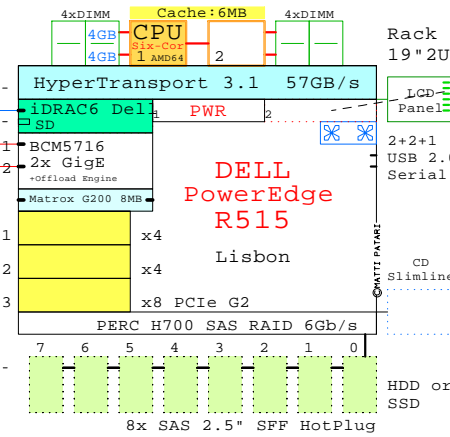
4xDIMM
Cache:6MB
4xDIMM
4GB
4GB
CPU
Six-Cor
1 AMD64
2
Rack
19"2U
HyperTransport 3.1 57GB/s
iDRAC6 Dell
SD
1
PWR
2
LCD
Panel
BCM5716
2x GigE
+Offload Engine
1
2
2+2+1
USB 2.0
Serial
Matrox G200 8MB
DELL
PowerEdge
R515
Lisbon
©MATTI PATARI
1
2
3
x4
x4
x8 PCIe G2
CD
Slimline
PERC H700 SAS RAID 6Gb/s
7
6
5
4
3
2
1
0
HDD or
SSD
8x SAS 2.5" SFF HotPlug